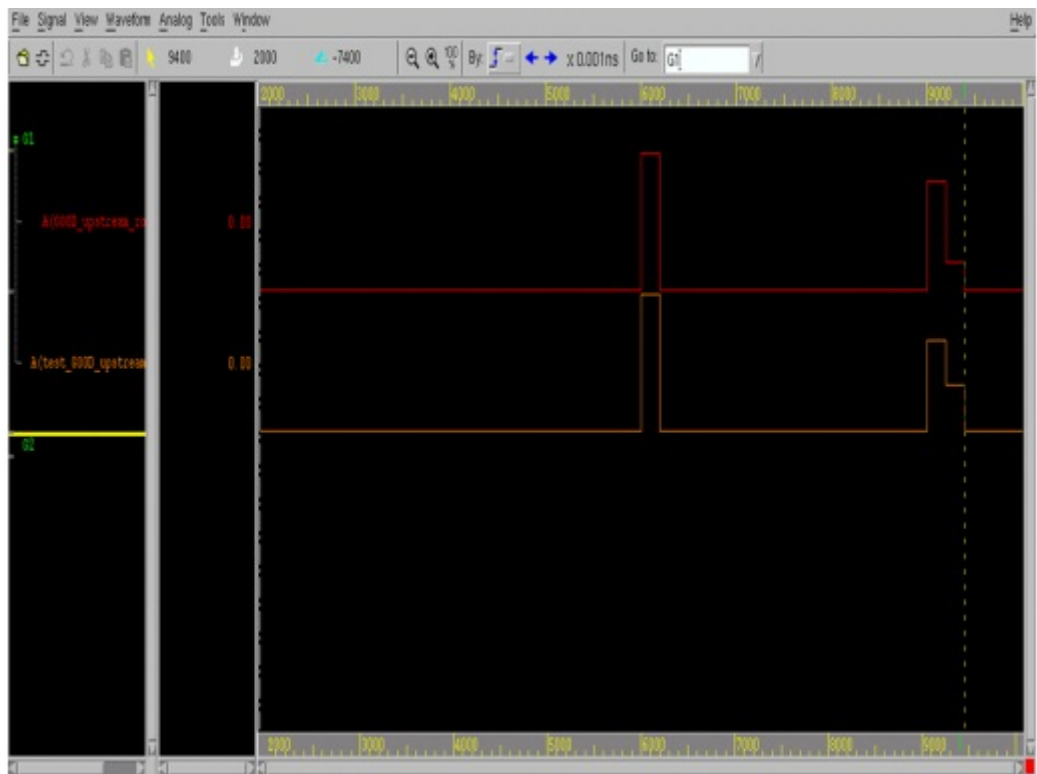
File Signal View Waveform Analog Tools Window Help

9400 2000 -7400

By: x 0.001ns Go to: G1

2000 3000 4000 5000 6000 7000 8000 9000

= G1

A(600D_upstream_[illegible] 0.00

A(test_600D_upstream 0.00

G2

2000 3000 4000 5000 6000 7000 8000 9000